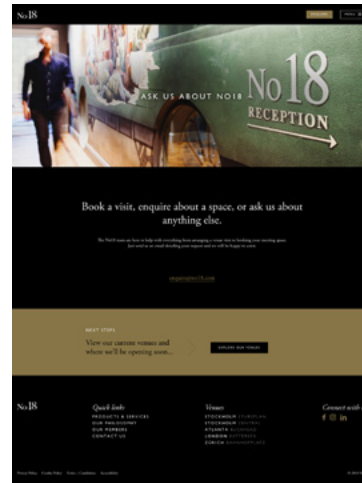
No18

ASK US ABOUT NO18

No18 RECEPTION

Book a visit, enquire about a space, or ask us about anything else.

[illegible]

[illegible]

NEXT STEPS

View our current venues and where we'll be opening soon...

EXPLORE OUR VENUES

No18

Quick links

PRODUCTS & SERVICES
OUR PHILOSOPHY
OUR MEMBERS
CONTACT US

Venues

STOCKHOLM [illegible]
STOCKHOLM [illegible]
ATLANTA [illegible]
LONDON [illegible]
ZURICH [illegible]

Connect with

Privacy Policy Cookie Policy Terms + Conditions Accessibility

© 2024 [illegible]